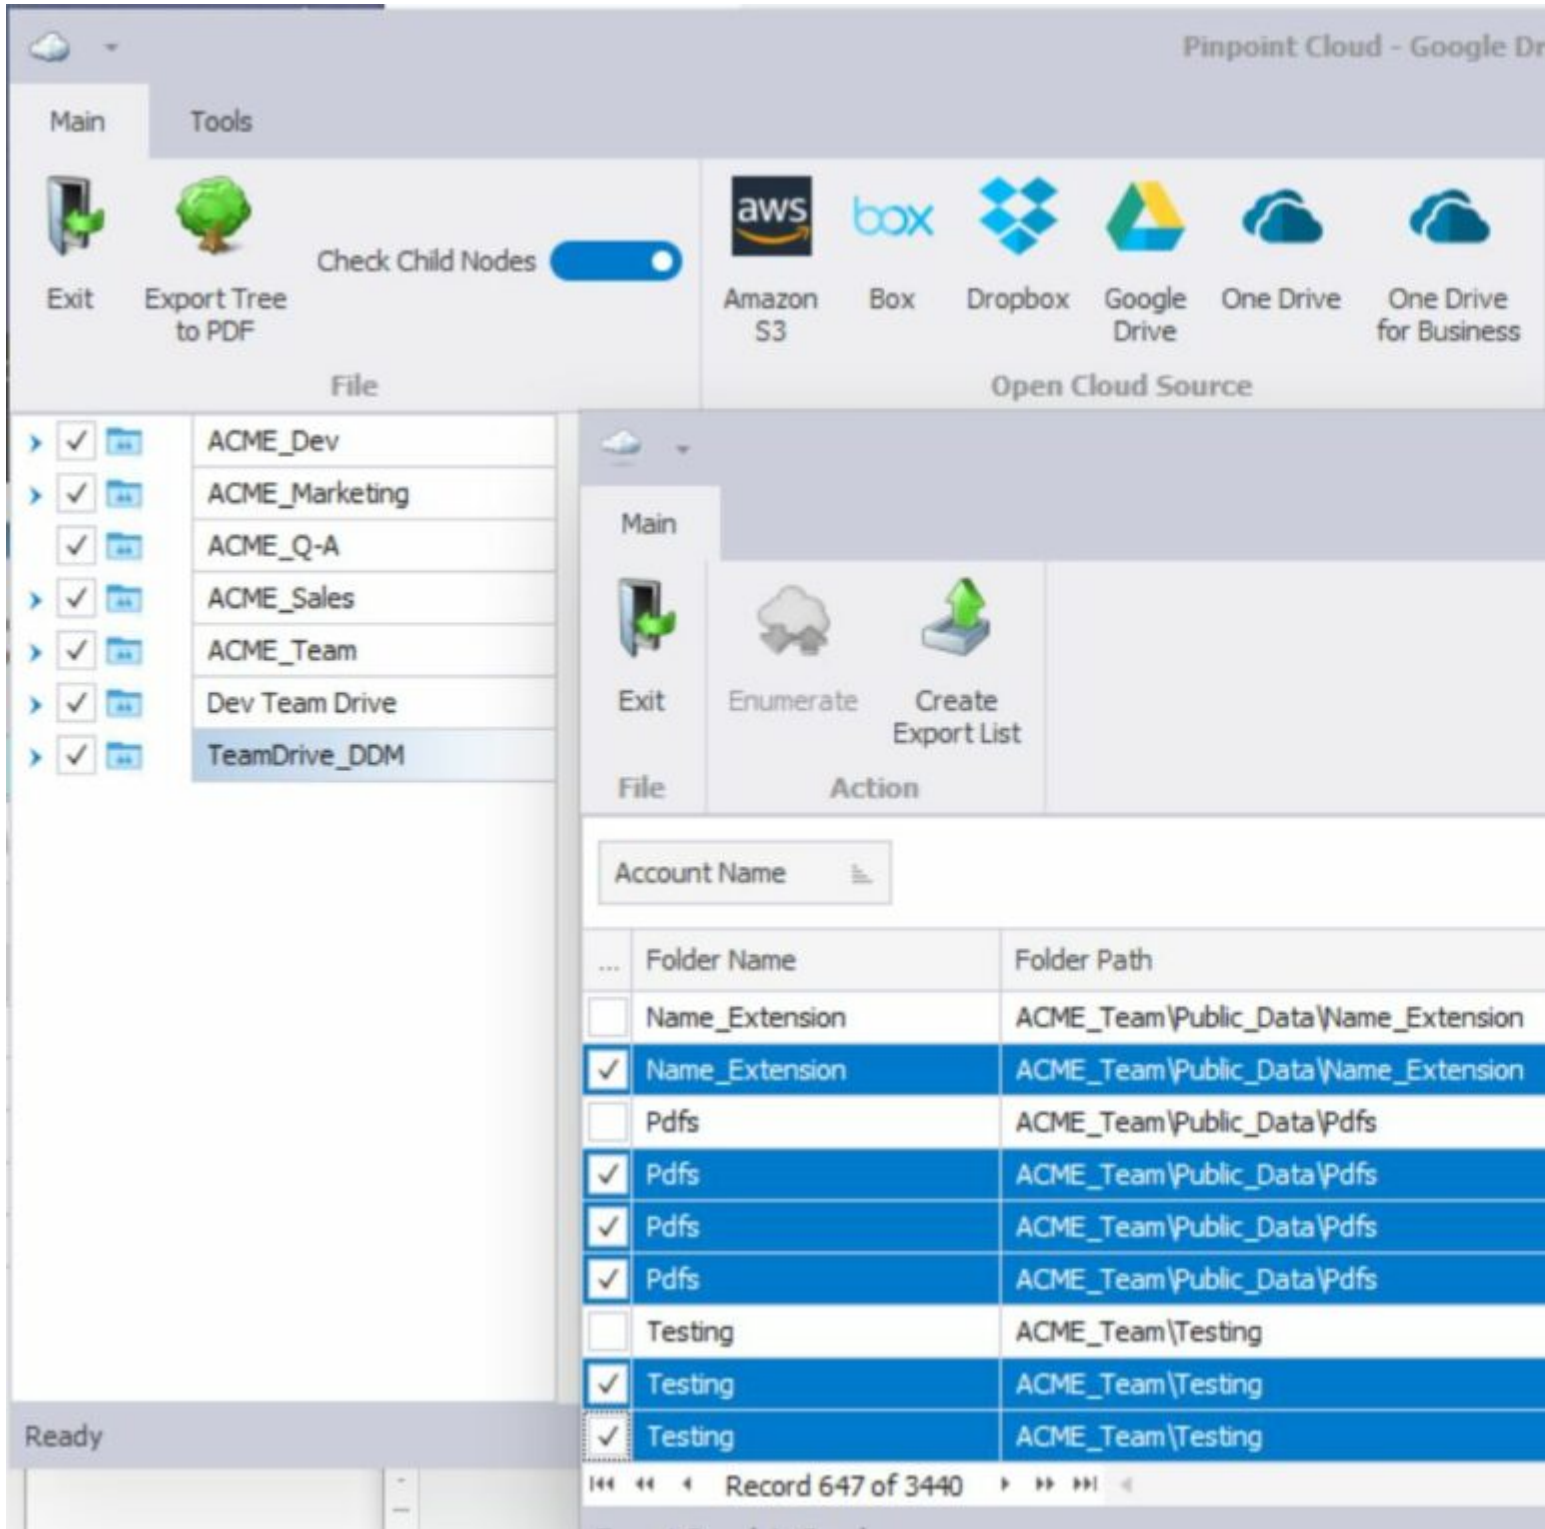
Pinpoint Cloud - Google Dr

Main Tools

Exit

Export Tree to PDF

Check Child Nodes

File

aws

Amazon S3

box

Box

Dropbox

Google Drive

One Drive

One Drive for Business

Open Cloud Source

ACME_Dev
ACME_Marketing
ACME_Q-A
ACME_Sales
ACME_Team
Dev Team Drive
TeamDrive_DDM

Ready

Main

Exit

Enumerate

Create Export List

File

Action

Account Name

| ... | Folder Name | Folder Path |
|---|---|---|
| | Name_Extension | ACME_Team\Public_Data\Name_Extension |
| ✓ | Name_Extension | ACME_Team\Public_Data\Name_Extension |
| | Pdfs | ACME_Team\Public_Data\Pdfs |
| ✓ | Pdfs | ACME_Team\Public_Data\Pdfs |
| ✓ | Pdfs | ACME_Team\Public_Data\Pdfs |
| ✓ | Pdfs | ACME_Team\Public_Data\Pdfs |
| | Testing | ACME_Team\Testing |
| ✓ | Testing | ACME_Team\Testing |
| ✓ | Testing | ACME_Team\Testing |

Record 647 of 3440